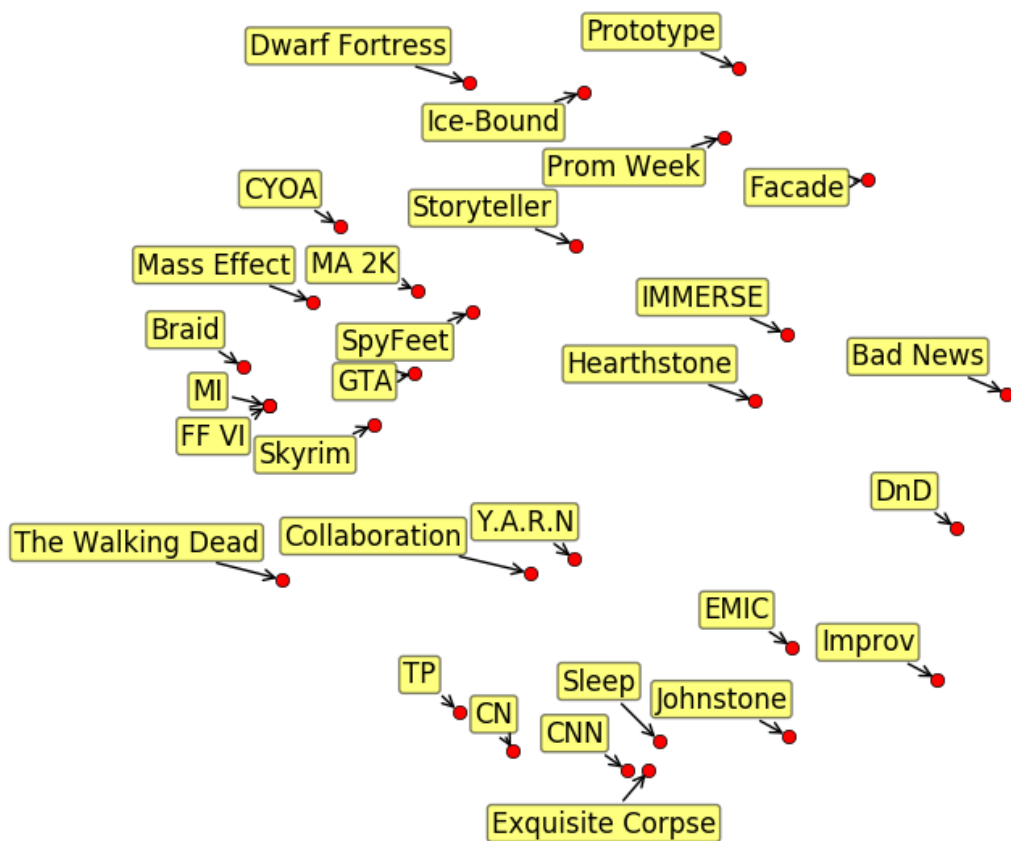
Dwarf Fortress
Prototype
Ice-Bound
Prom Week
Facade
CYOA
Storyteller
Mass Effect
MA 2K
IMMERSE
Braid
SpyFeet
Hearthstone
Bad News
GTA
MI
FF VI
Skyrim
DnD
The Walking Dead
Collaboration
Y.A.R.N
EMIC
Improv
TP
Sleep
Johnstone
CN
CNN
Exquisite Corpse